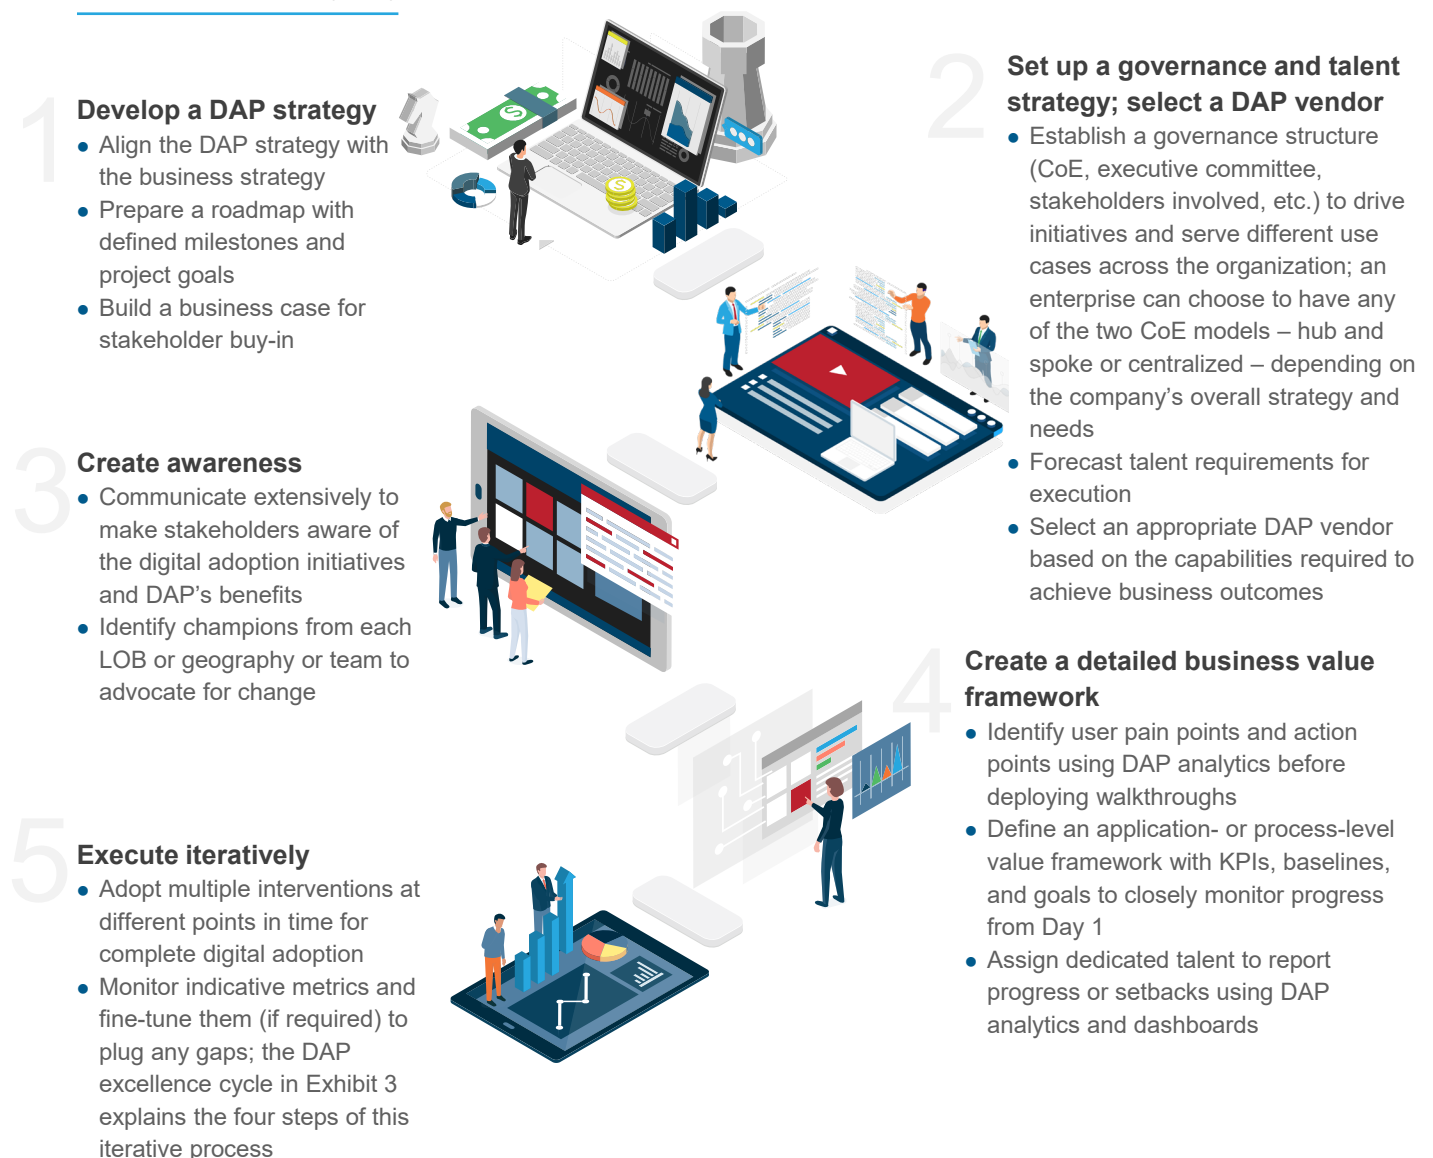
1

Develop a DAP strategy

- Align the DAP strategy with the business strategy
- Prepare a roadmap with defined milestones and project goals
- Build a business case for stakeholder buy-in

2

Set up a governance and talent strategy; select a DAP vendor

- Establish a governance structure (CoE, executive committee, stakeholders involved, etc.) to drive initiatives and serve different use cases across the organization; an enterprise can choose to have any of the two CoE models – hub and spoke or centralized – depending on the company's overall strategy and needs
- Forecast talent requirements for execution
- Select an appropriate DAP vendor based on the capabilities required to achieve business outcomes

3

Create awareness

- Communicate extensively to make stakeholders aware of the digital adoption initiatives and DAP's benefits
- Identify champions from each LOB or geography or team to advocate for change

4

Create a detailed business value framework

- Identify user pain points and action points using DAP analytics before deploying walkthroughs
- Define an application- or process-level value framework with KPIs, baselines, and goals to closely monitor progress from Day 1
- Assign dedicated talent to report progress or setbacks using DAP analytics and dashboards

5

Execute iteratively

- Adopt multiple interventions at different points in time for complete digital adoption
- Monitor indicative metrics and fine-tune them (if required) to plug any gaps; the DAP excellence cycle in Exhibit 3 explains the four steps of this iterative process